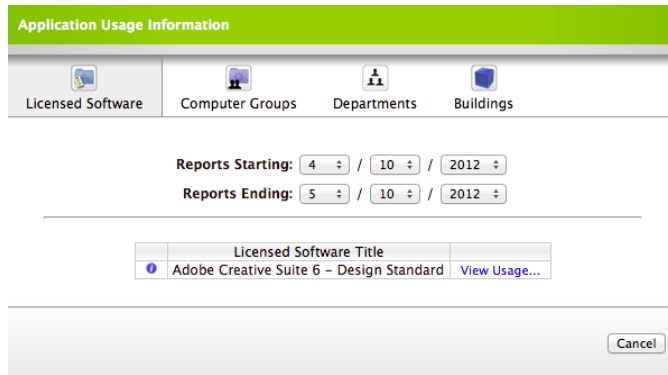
Application Usage Information

Licensed Software
Computer Groups
Departments
Buildings

Reports Starting: 4 / 10 / 2012
Reports Ending: 5 / 10 / 2012

|  | Licensed Software Title |  |
|---|---|---|
|  | Adobe Creative Suite 6 - Design Standard | View Usage... |

Cancel